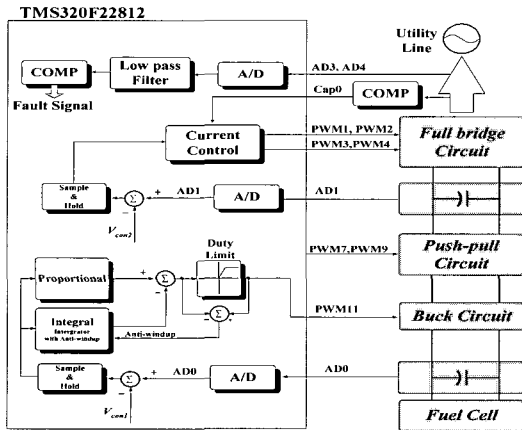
TMS320F22812

Utility Line

COMP

Low pass Filter

A/D

AD3, AD4

Fault Signal

Cap0

COMP

Current Control

PWM1, PWM2

PWM3,PWM4

Full bridge Circuit

Sample & Hold

$\Sigma$

+

-

AD1

A/D

AD1

$V_{con2}$

Duty Limit

PWM7,PWM9

Push-pull Circuit

Proportional

+

-

$\Sigma$

PWM11

Buck Circuit

Integral

Integrator with Anti-windup

$\Sigma$

Anti-windup

Sample & Hold

$\Sigma$

+

-

AD0

A/D

AD0

$V_{con1}$

Fuel Cell